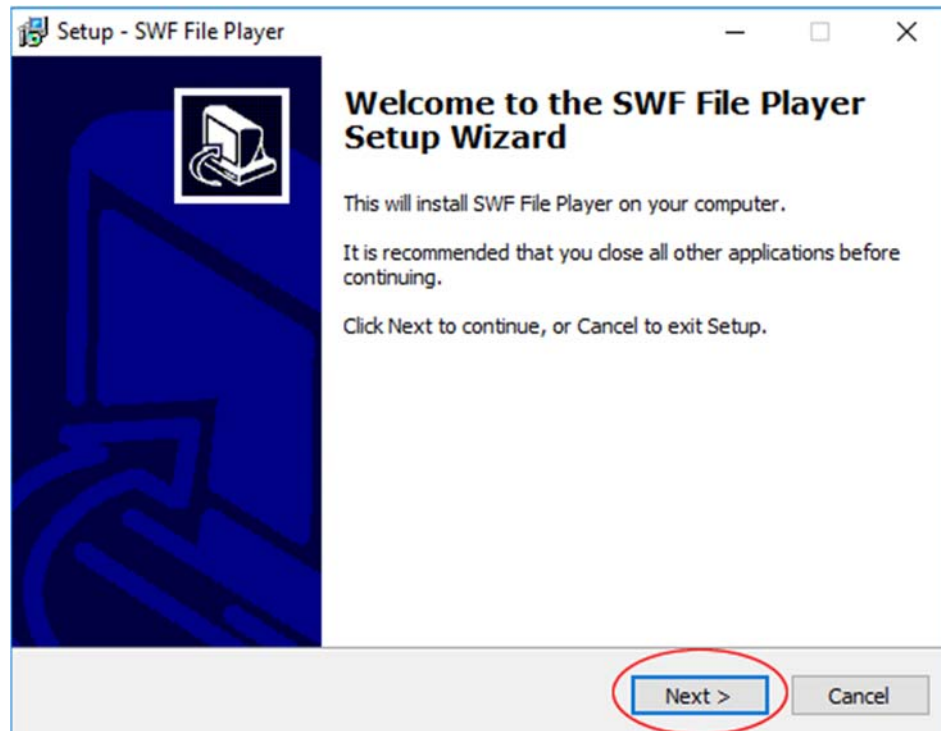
Setup - SWF File Player

Welcome to the SWF File Player Setup Wizard

This will install SWF File Player on your computer.

It is recommended that you close all other applications before continuing.

Click Next to continue, or Cancel to exit Setup.

Next >

Cancel